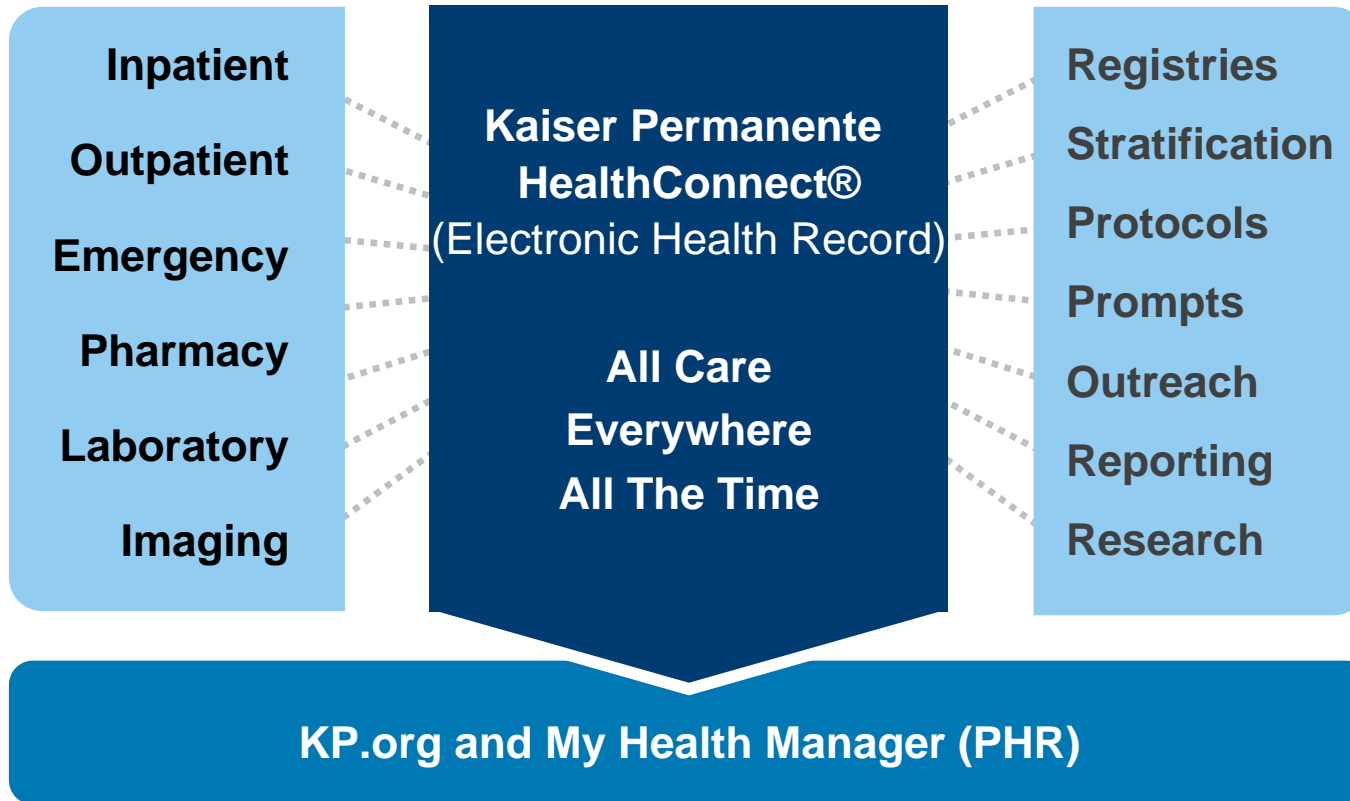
Inpatient
Outpatient
Emergency
Pharmacy
Laboratory
Imaging

Kaiser Permanente HealthConnect®
(Electronic Health Record)

All Care
Everywhere
All The Time

Registries
Stratification
Protocols
Prompts
Outreach
Reporting
Research

KP.org and My Health Manager (PHR)